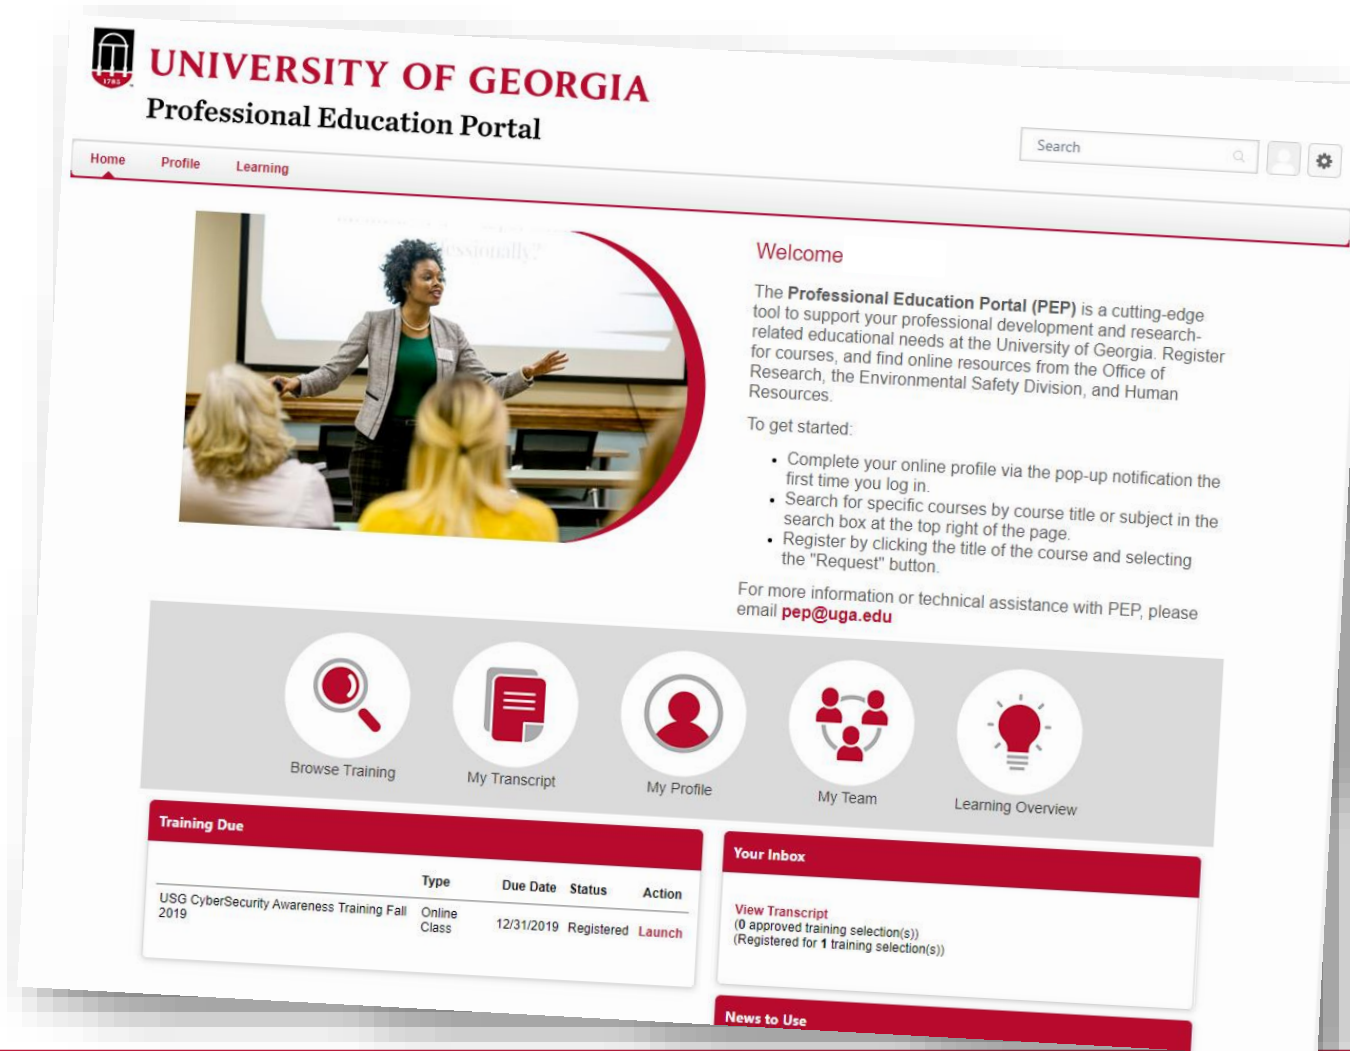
UNIVERSITY OF GEORGIA
Professional Education Portal

Home Profile Learning

Search

Welcome

The **Professional Education Portal (PEP)** is a cutting-edge tool to support your professional development and research-related educational needs at the University of Georgia. Register for courses, and find online resources from the Office of Research, the Environmental Safety Division, and Human Resources.

To get started:

- Complete your online profile via the pop-up notification the first time you log in.
- Search for specific courses by course title or subject in the search box at the top right of the page.
- Register by clicking the title of the course and selecting the "Request" button.

For more information or technical assistance with PEP, please email **pep@uga.edu**

Browse Training My Transcript My Profile My Team Learning Overview

Training Due

| | Type | Due Date | Status | Action |
|---|---|---|---|---|
| USG CyberSecurity Awareness Training Fall 2019 | Online Class | 12/31/2019 | Registered | Launch |

Your Inbox

View Transcript
(0 approved training selection(s))
(Registered for 1 training selection(s))

News to Use